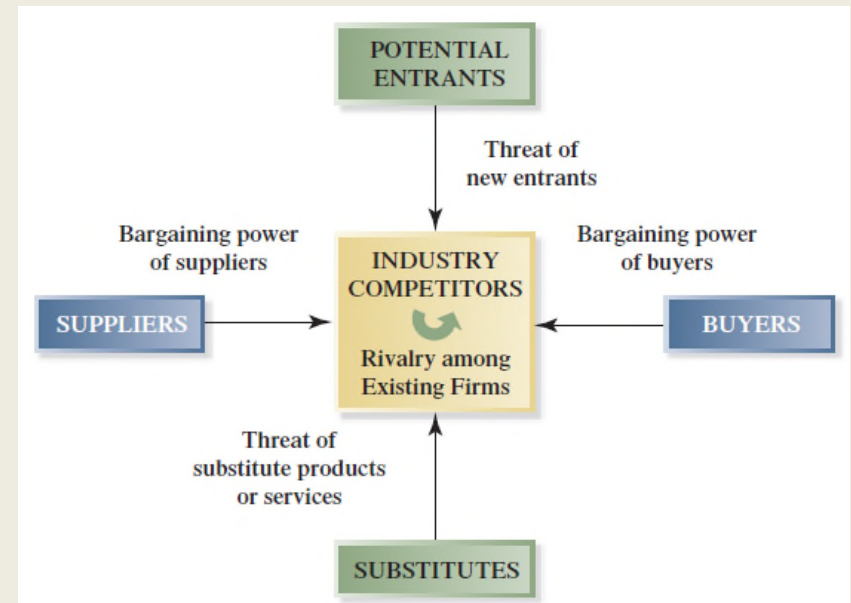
POTENTIAL ENTRANTS

Threat of new entrants

Bargaining power of suppliers

Bargaining power of buyers

SUPPLIERS

INDUSTRY COMPETITORS

Rivalry among Existing Firms

BUYERS

Threat of substitute products or services

SUBSTITUTES